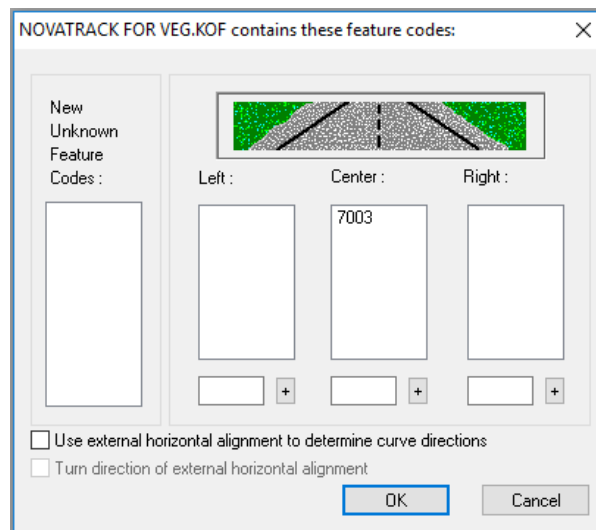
NOVATRACK FOR VEG.KOF contains these feature codes:

×

New Unknown Feature Codes :

Left :

Center :

Right :

7003

+

+

+

Use external horizontal alignment to determine curve directions

Turn direction of external horizontal alignment

OK

Cancel